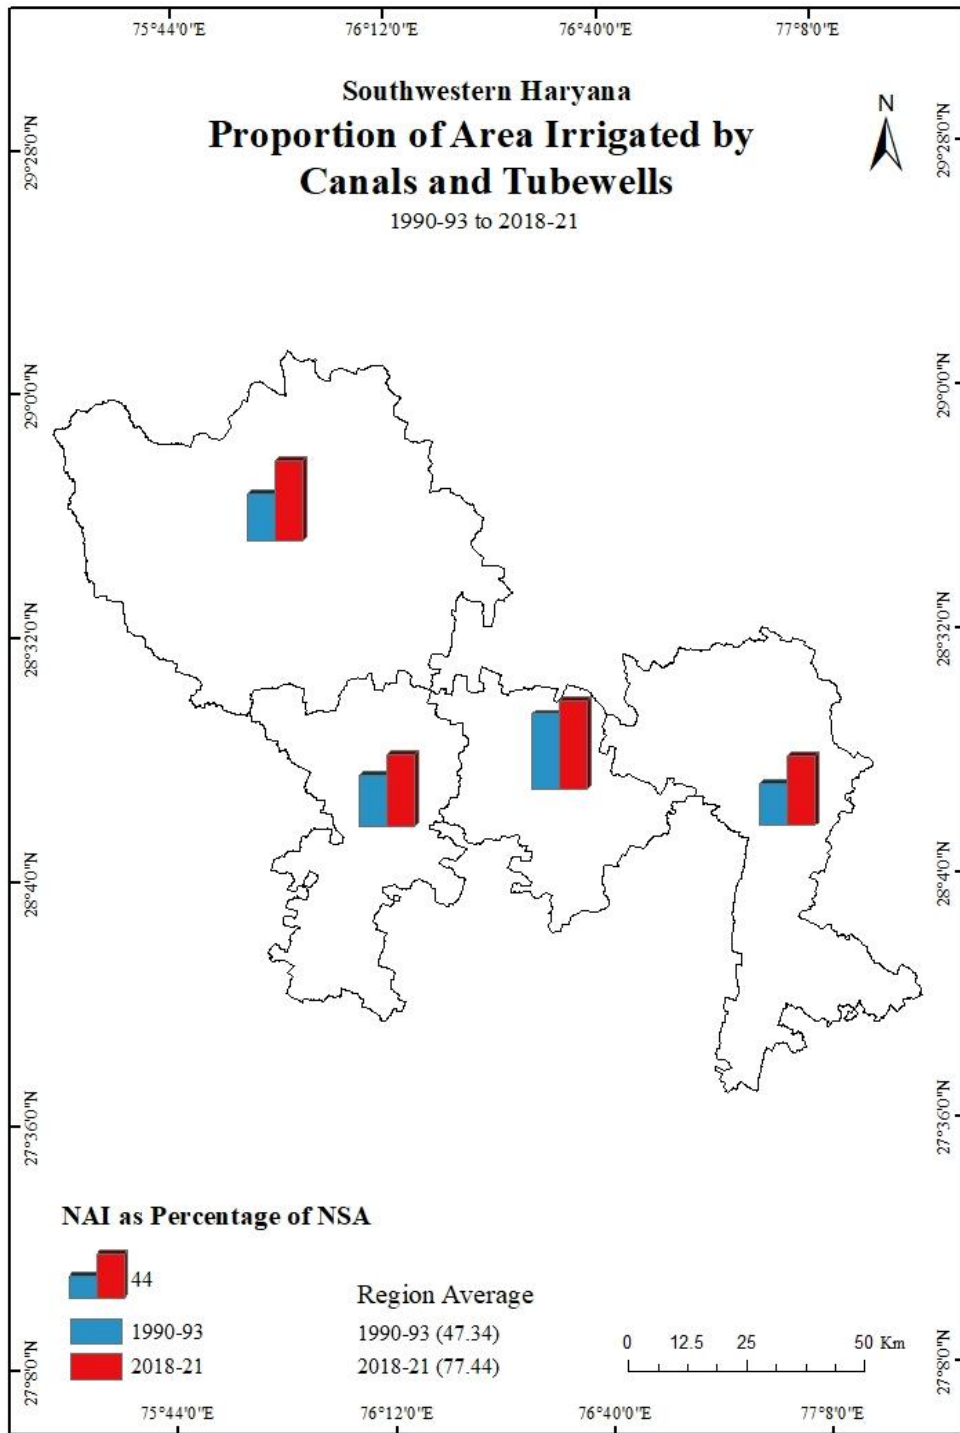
75°44'0"E
76°12'0"E
76°40'0"E
77°8'0"E

Southwestern Haryana
Proportion of Area Irrigated by Canals and Tubewells
1990-93 to 2018-21

N

29°28'0"N
29°0'0"N
28°32'0"N
28°4'0"N
27°36'0"N
27°8'0"N

29°28'0"N
29°0'0"N
28°32'0"N
28°4'0"N
27°36'0"N
27°8'0"N

NAI as Percentage of NSA
44
1990-93
2018-21

Region Average
1990-93 (47.34)
2018-21 (77.44)

0 12.5 25 50 Km

75°44'0"E
76°12'0"E
76°40'0"E
77°8'0"E